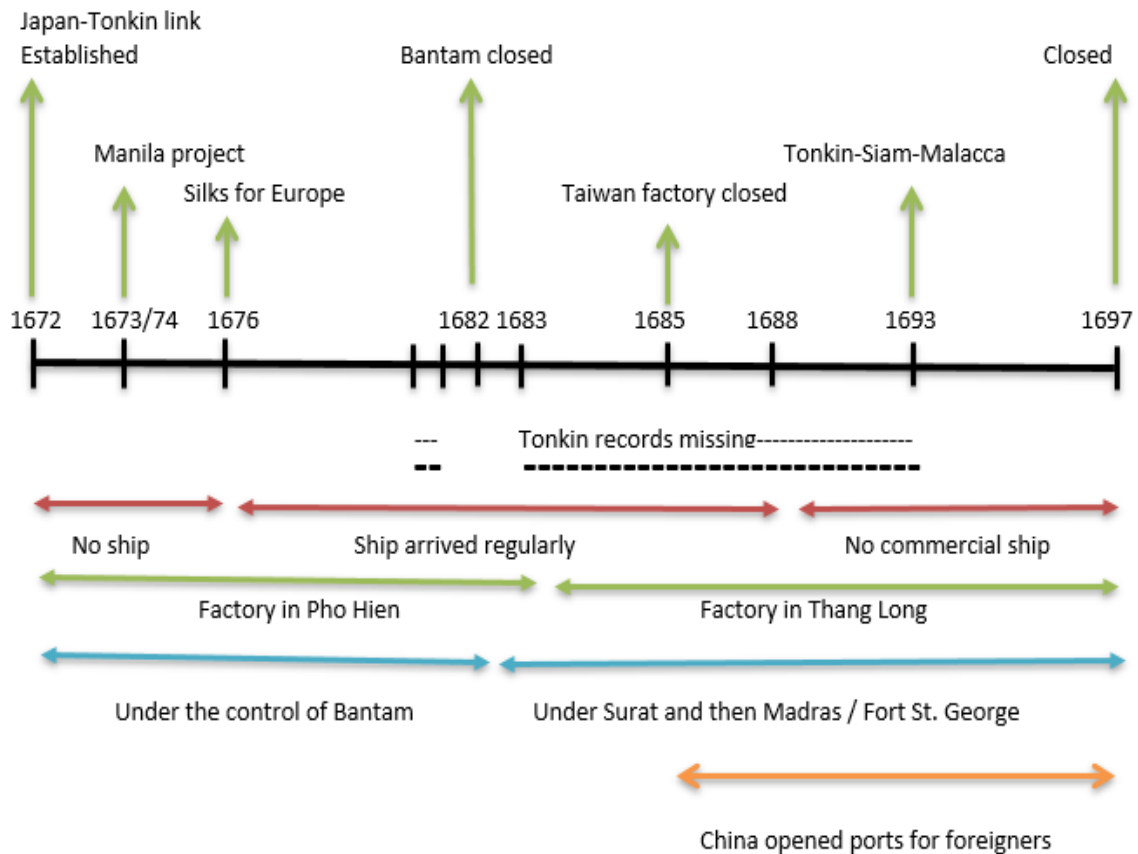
Japan-Tonkin link Established

Bantam closed

Closed

Manila project

Silks for Europe

Tonkin-Siam-Malacca

Taiwan factory closed

1672 1673/74 1676 1682 1683 1685 1688 1693 1697

--- Tonkin records missing--------------------

No ship

Ship arrived regularly

No commercial ship

Factory in Pho Hien

Factory in Thang Long

Under the control of Bantam

Under Surat and then Madras / Fort St. George

China opened ports for foreigners